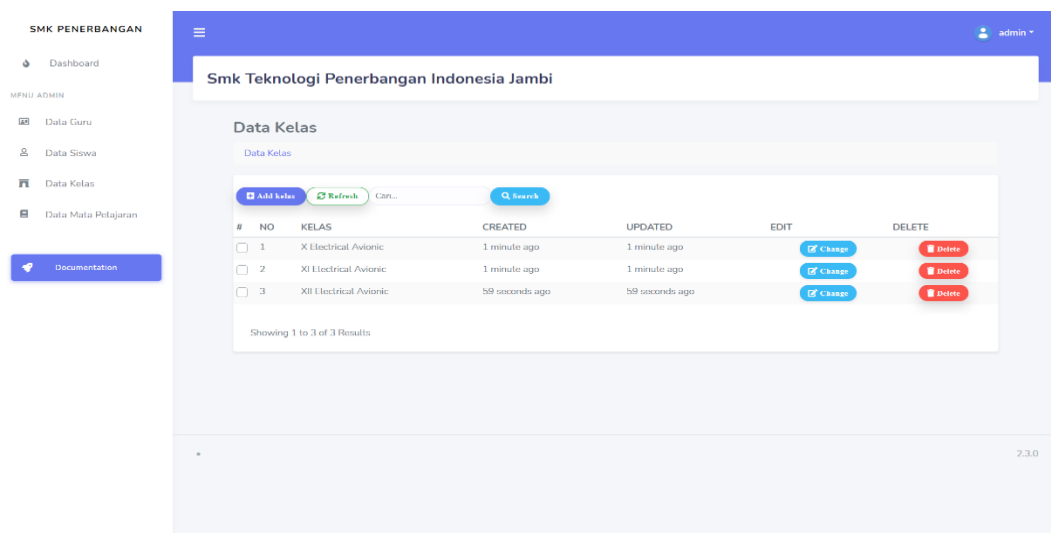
SMK PENERBANGAN

Dashboard

MENU ADMIN

Data Guru

Data Siswa

Data Kelas

Data Mata Pelajaran

Documentation

admin

Smk Teknologi Penerbangan Indonesia Jambi

Data Kelas

Data Kelas

Add kelas Refresh Cari... Search

| # | NO | KELAS | CREATED | UPDATED | EDIT | DELETE |
|---|---|---|---|---|---|---|
| | 1 | X Electrical Avionic | 1 minute ago | 1 minute ago | Change | Delete |
| | 2 | XI Electrical Avionic | 1 minute ago | 1 minute ago | Change | Delete |
| | 3 | XII Electrical Avionic | 59 seconds ago | 59 seconds ago | Change | Delete |

Showing 1 to 3 of 3 Results

2.3.0